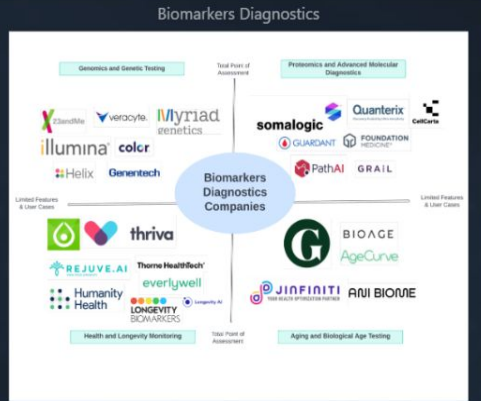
Biomarkers Diagnostics

Genomics and Genetic Testing

Total Point of Assessment

Proteomics and Advanced Molecular Diagnostics

23andMe

veracyte.

Myriad genetics

illumina

color

Helix

Genentech

somalogic

Quanterix

CellCarta

GUARDANT

FOUNDATION MEDICINE

PathAI

GRAIL

Biomarkers Diagnostics Companies

Limited Features & User Cases

Limited Features & User Cases

thriva

REJUVE.AI

Thorne HealthTech

everlywell

Humanity Health

Longevity.AI

LONGEVITY BIOMARKERS

BIOAGE

AgeCurve

JINFINITI YOUR HEALTH OPTIMIZATION PARTNER

ANI BIOME

Health and Longevity Monitoring

Total Point of Assessment

Aging and Biological Age Testing